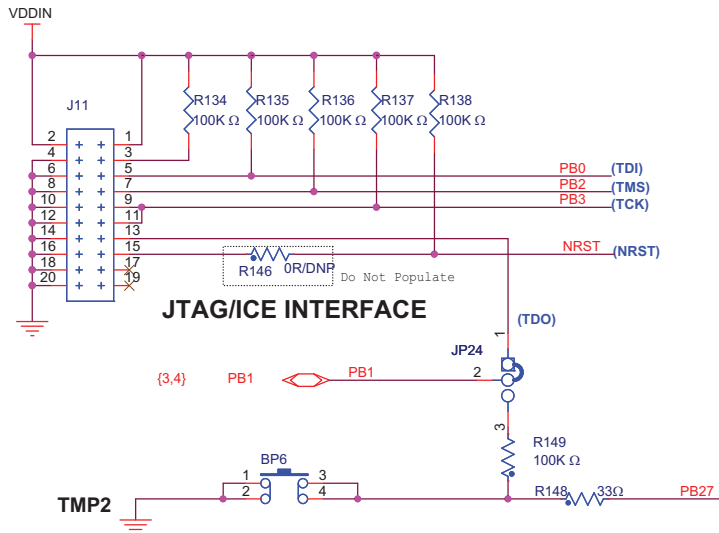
VDDIN

J11

2 1
4 3
6 5
8 7
10 9
12 11
14 13
16 15
18 17
20 19

R134 100K Ω
R135 100K Ω
R136 100K Ω
R137 100K Ω
R138 100K Ω

PB0 (TDI)
PB2 (TMS)
PB3 (TCK)
NRST (NRST)

R146 0R/DNP Do Not Populate

JTAG/ICE INTERFACE

1 (TDO)
JP24
{3,4} PB1 PB1 2
3
R149 100K Ω

BP6
1 3
2 4
TMP2
R148 33Ω PB27